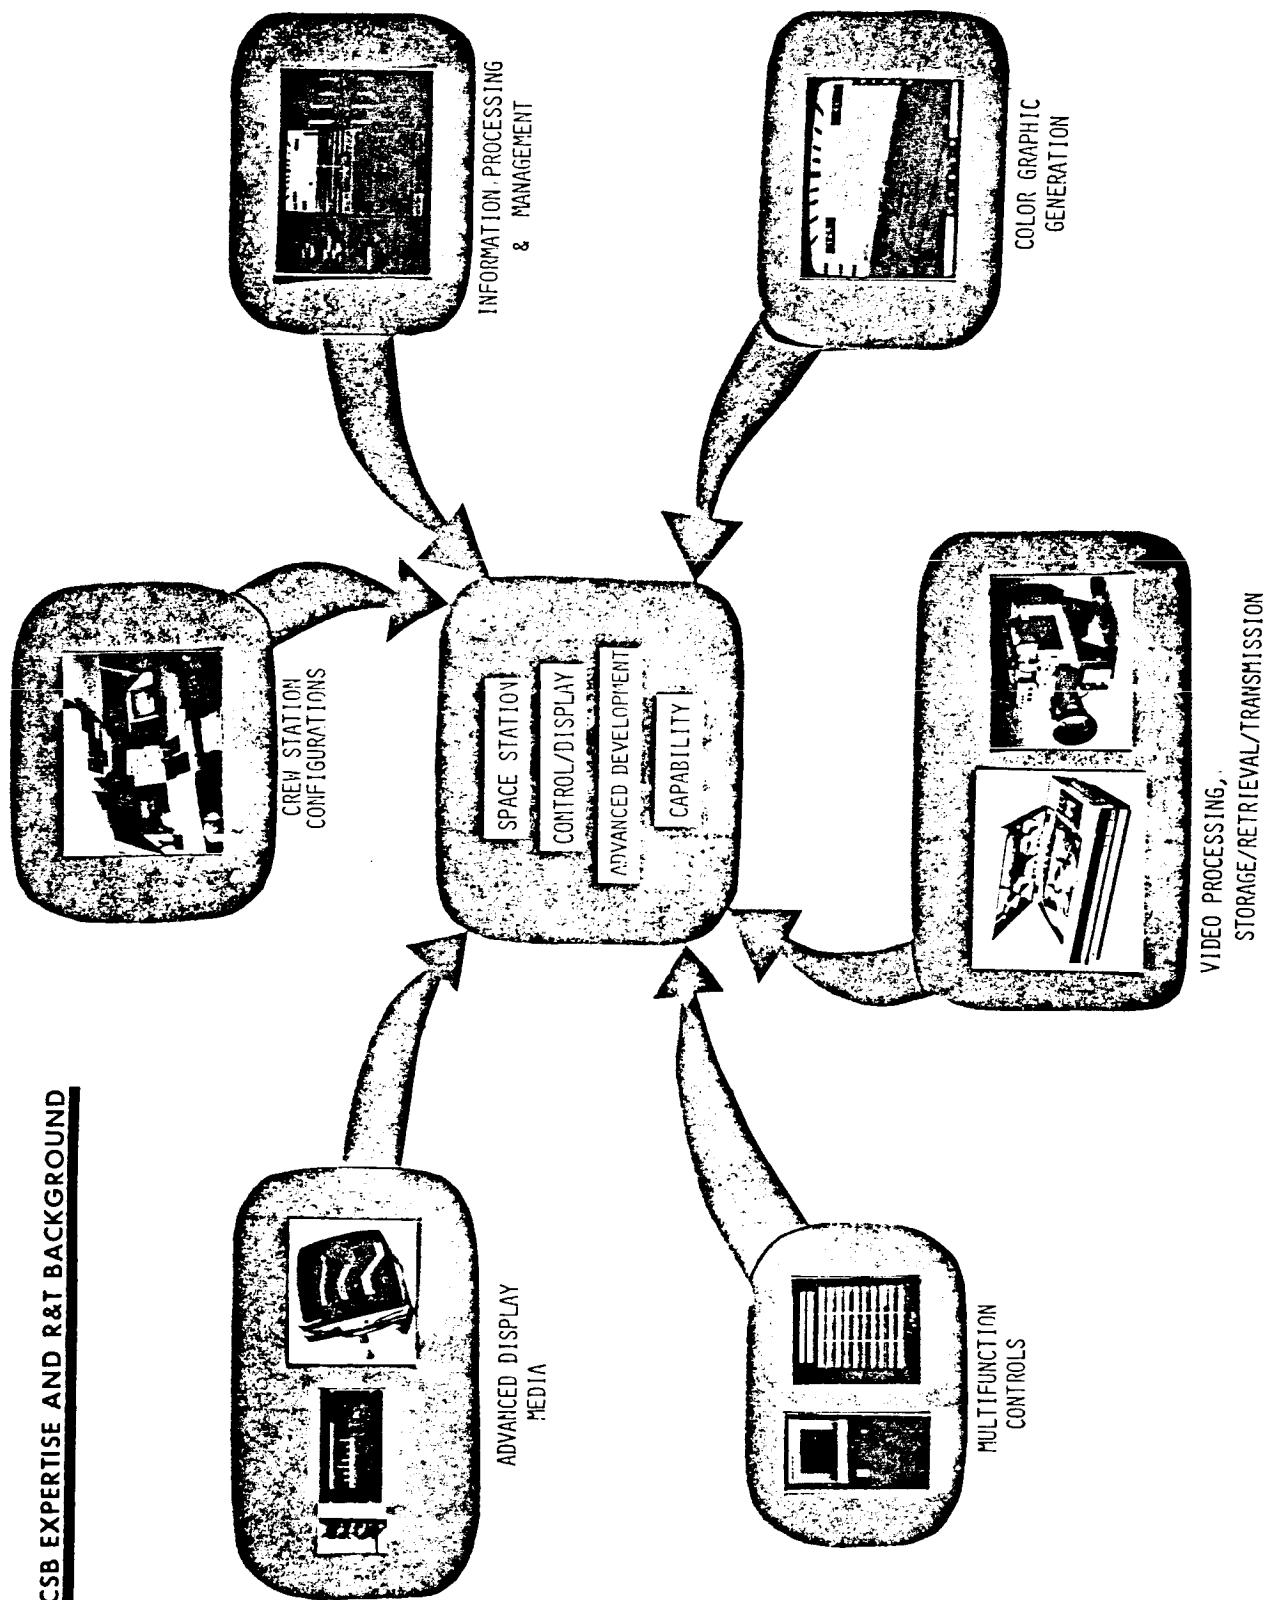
CSB EXPERTISE AND R&T BACKGROUND

CREW STATION CONFIGURATIONS

INFORMATION PROCESSING & MANAGEMENT

SPACE STATION
CONTROL/DISPLAY
ADVANCED DEVELOPMENT
CAPABILITY

COLOR GRAPHIC GENERATION

ADVANCED DISPLAY MEDIA

MULTIFUNCTION CONTROLS

VIDEO PROCESSING, STORAGE/RETRIEVAL/TRANSMISSION